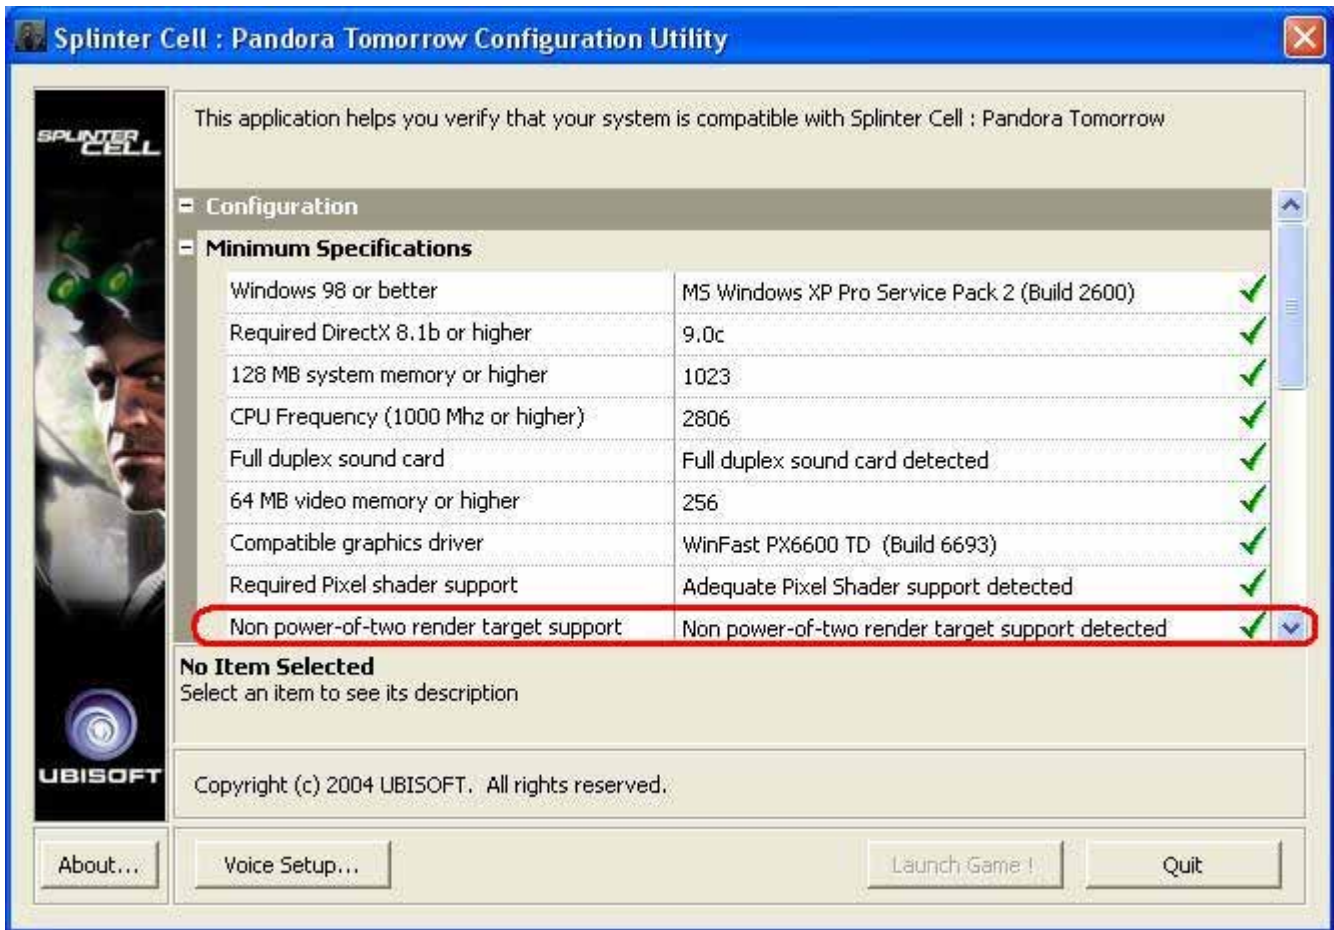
Splinter Cell : Pandora Tomorrow Configuration Utility

SPLINTER CELL

This application helps you verify that your system is compatible with Splinter Cell : Pandora Tomorrow

Configuration

Minimum Specifications

| | |
|---|---|
| Windows 98 or better | MS Windows XP Pro Service Pack 2 (Build 2600) |
| Required DirectX 8.1b or higher | 9.0c |
| 128 MB system memory or higher | 1023 |
| CPU Frequency (1000 Mhz or higher) | 2806 |
| Full duplex sound card | Full duplex sound card detected |
| 64 MB video memory or higher | 256 |
| Compatible graphics driver | WinFast PX6600 TD (Build 6693) |
| Required Pixel shader support | Adequate Pixel Shader support detected |
| Non power-of-two render target support | Non power-of-two render target support detected |

No Item Selected
Select an item to see its description

UBISOFT

Copyright (c) 2004 UBISOFT. All rights reserved.

About... Voice Setup... Launch Game ! Quit